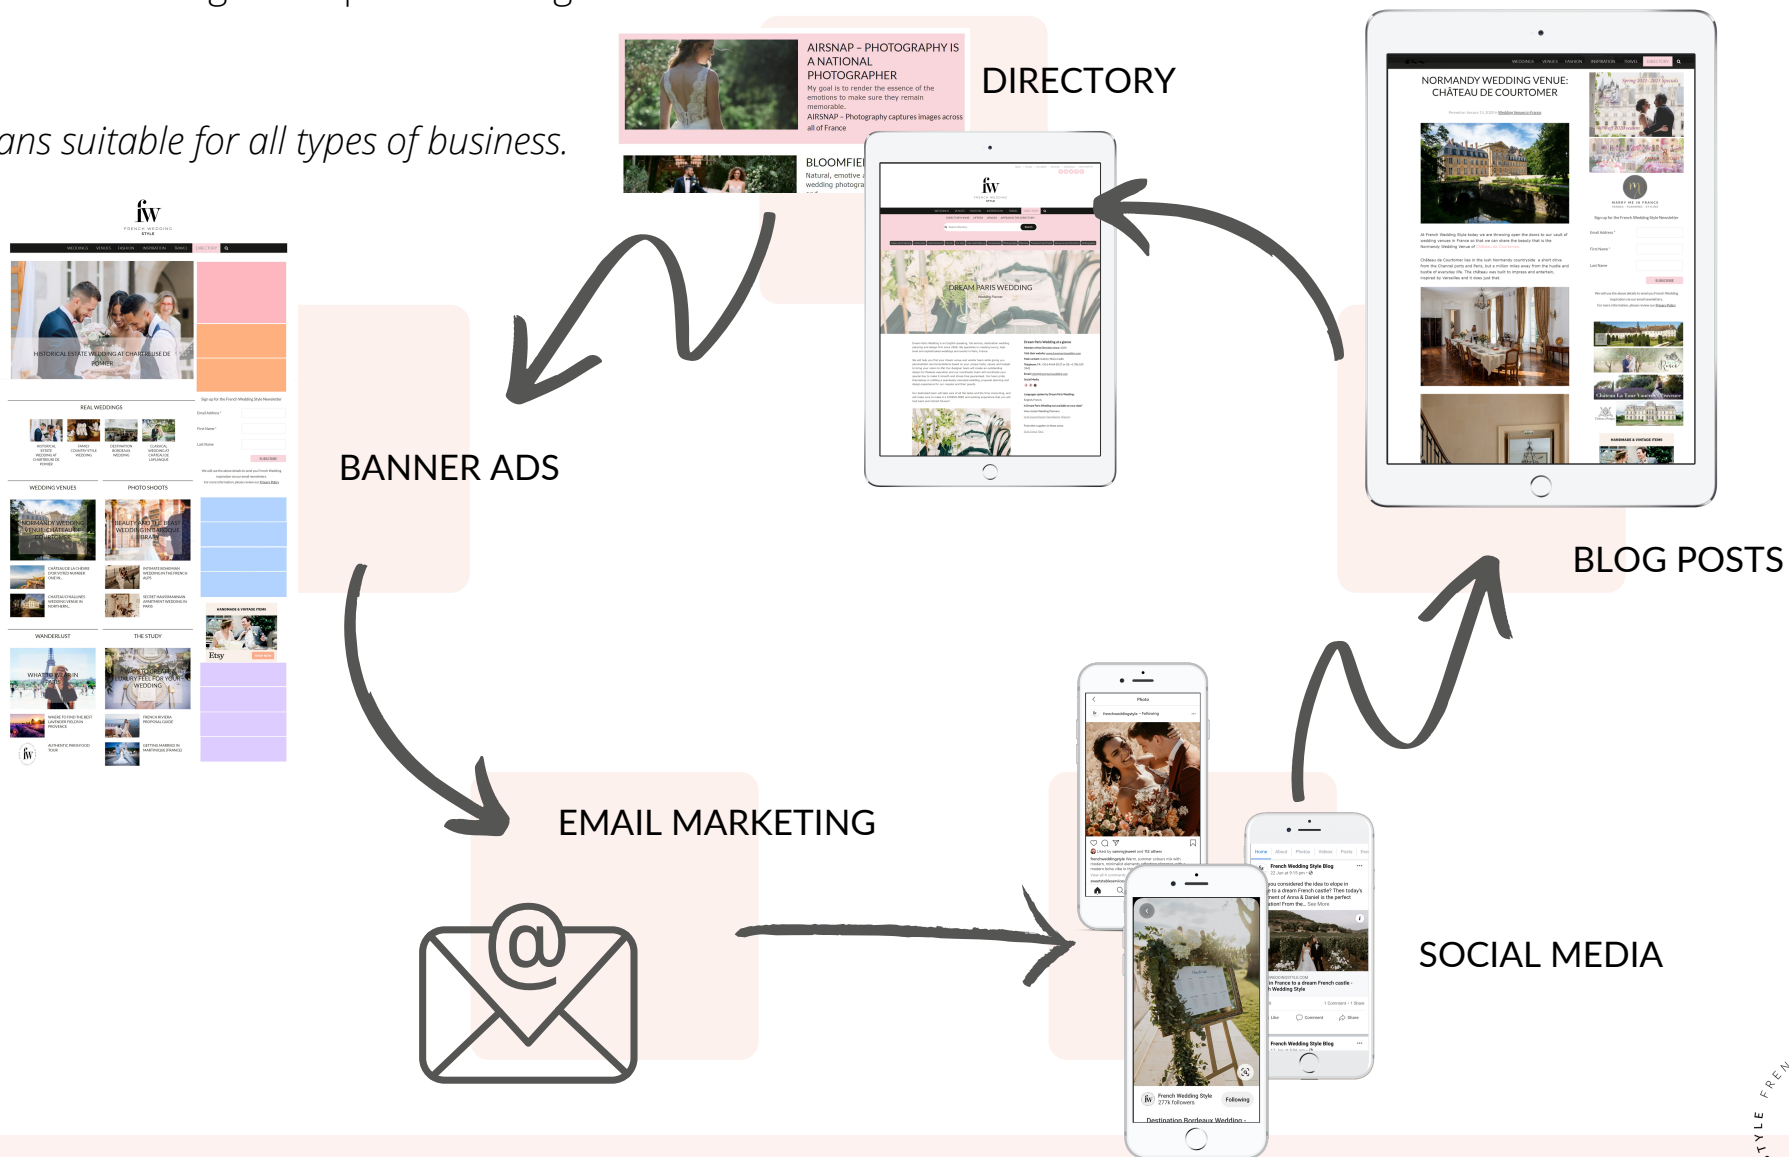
ans suitable for all types of business.

AIRSNAP - PHOTOGRAPHY IS A NATIONAL PHOTOGRAPHER
My goal is to render the essence of the emotions to make sure they remain memorable.
AIRSNAP - Photography captures images across all of France

BLOOMFIEL
Natural, emotive
wedding photogra

DIRECTORY

fw
FRENCH WEDDING STYLE

DREAM PARIS WEDDING

NORMANDY WEDDING VENUE: CHÂTEAU DE COURTOMER

BANNER ADS

BLOG POSTS

fw
FRENCH WEDDING STYLE

HISTORICAL ESTATE WEDDING AT CHARTREUSE DE POMIER

REAL WEDDINGS

WEDDING VENUES

PHOTO SHOOTS

NORMANDY WEDDING VENUE: CHÂTEAU DE COURTOMER

BEAUTY AND THE BEAST WEDDING INSPIRATION

WANDERLUST

THE STUDY

WHAT TO WEAR IN PARIS

LUXURY FEEL FOR YOUR WEDDING

Etsy

EMAIL MARKETING

@

SOCIAL MEDIA

Photos

French Wedding Style Blog

French Wedding Style
277k followers
Following

Destination Bordeaux Wedding -

FRENCH WEDDING STYLE